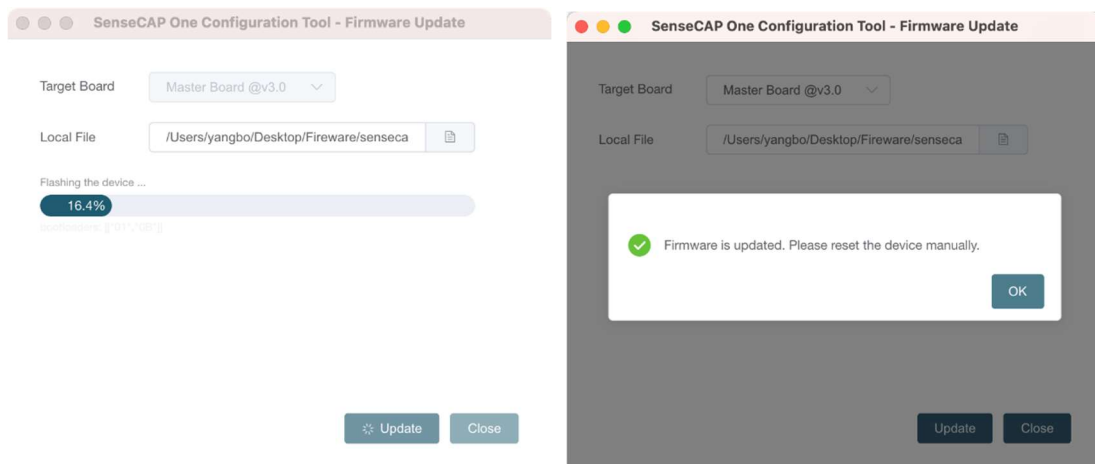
SenseCAP One Configuration Tool - Firmware Update

Target Board
Master Board @v3.0

Local File
/Users/yangbo/Desktop/Fireware/senseca

Flashing the device ...

16.4%

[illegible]

Update
Close

SenseCAP One Configuration Tool - Firmware Update

Target Board
Master Board @v3.0

Local File
/Users/yangbo/Desktop/Fireware/senseca

Firmware is updated. Please reset the device manually.

OK

Update
Close